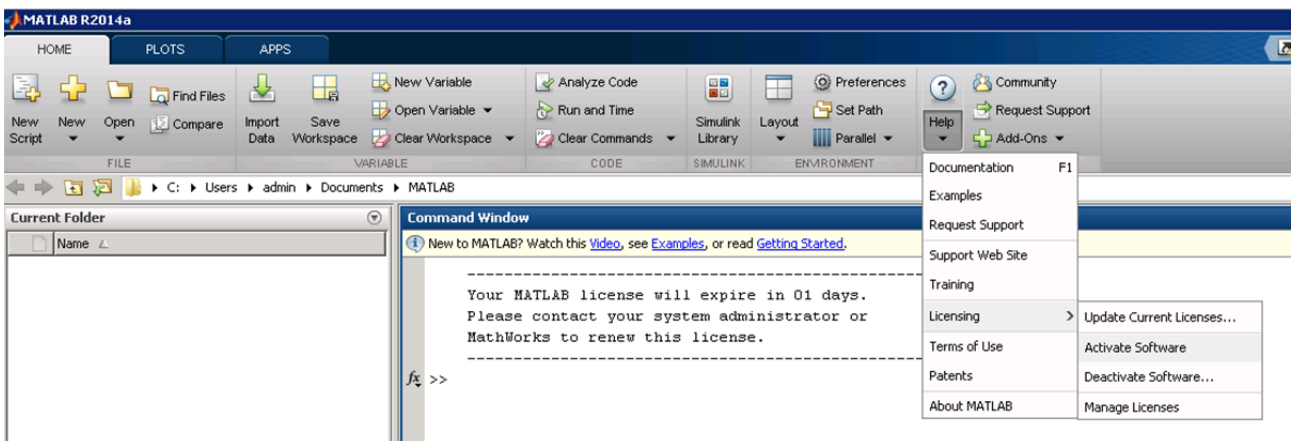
MATLAB R2014a

HOME PLOTS APPS

New Script New Open Find Files Compare FILE

Import Data Save Workspace New Variable Open Variable Clear Workspace VARIABLE

Analyze Code Run and Time Clear Commands CODE

Simulink Library SIMULINK

Layout Preferences Set Path Parallel ENVIRONMENT

Help Community Request Support Add-Ons

C: ▸ Users ▸ admin ▸ Documents ▸ MATLAB

Current Folder

Name

Command Window

New to MATLAB? Watch this Video, see Examples, or read Getting Started.

--------------------------------------------------
Your MATLAB license will expire in 01 days.
Please contact your system administrator or
MathWorks to renew this license.
--------------------------------------------------

$f_x$ >>

Documentation F1
Examples
Request Support
Support Web Site
Training
Licensing
Terms of Use
Patents
About MATLAB

Update Current Licenses...
Activate Software
Deactivate Software...
Manage Licenses